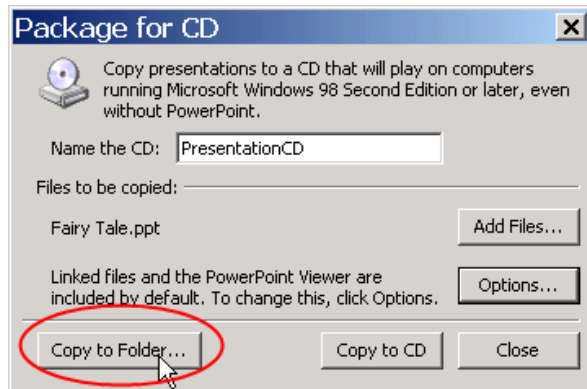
Package for CD

Copy presentations to a CD that will play on computers running Microsoft Windows 98 Second Edition or later, even without PowerPoint.

Name the CD: PresentationCD

Files to be copied:

Fairy Tale.ppt

Add Files...

Linked files and the PowerPoint Viewer are included by default. To change this, click Options.

Options...

Copy to Folder...

Copy to CD

Close